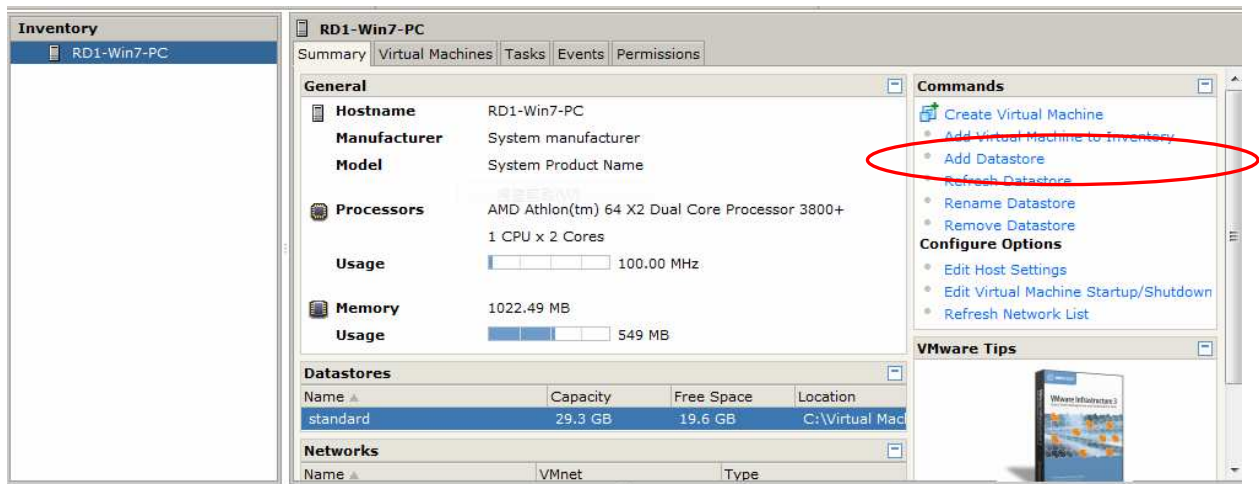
Inventory
RD1-Win7-PC

RD1-Win7-PC
Summary | Virtual Machines | Tasks | Events | Permissions

General
Hostname RD1-Win7-PC
Manufacturer System manufacturer
Model System Product Name
Processors AMD Athlon(tm) 64 X2 Dual Core Processor 3800+
1 CPU x 2 Cores
Usage 100.00 MHz
Memory 1022.49 MB
Usage 549 MB

Datastores
| Name | Capacity | Free Space | Location |
|---|---|---|---|
| standard | 29.3 GB | 19.6 GB | C:\Virtual Mac |

Networks
| Name | VMnet | Type |
|---|---|---|

Commands
Create Virtual Machine
Add Virtual Machine to Inventory
Add Datastore
Refresh Datastore
Rename Datastore
Remove Datastore
Configure Options
Edit Host Settings
Edit Virtual Machine Startup/Shutdown
Refresh Network List

VMware Tips
VMware Infrastructure 3